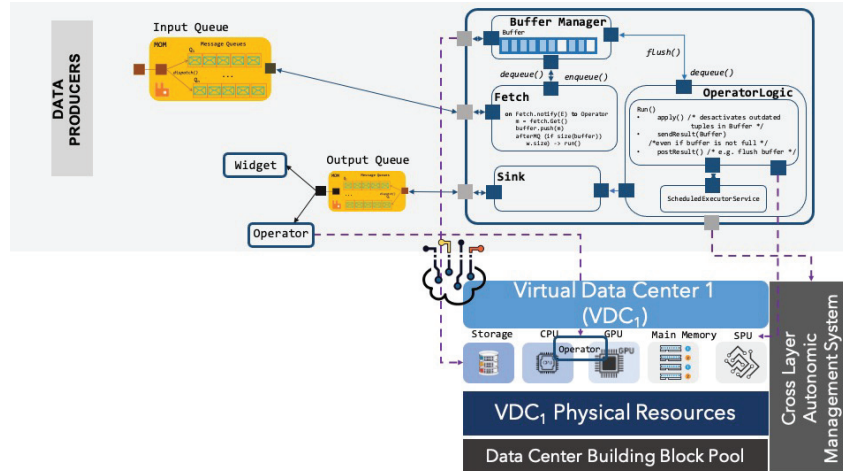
DATA PRODUCERS

Input Queue

MOM

Message Queues

$Q_1$

$Q_n$

dispatch()

...

Buffer Manager

Buffer

flush()

dequeue()

enqueue()

dequeue()

Fetch

on Fetch.notify(E) to Operator
m = fetch.Get()
buffer.push(m)
afterMQ (if size(buffer)) -> run()
w.size) -> run()

OperatorLogic

Run()
• apply() /* desactivates outdated tuples in Buffer */
• sendResult(Buffer) /*even if buffer is not full */
• postResult() /* e.g. flush buffer */

Widget

Output Queue

Message Queues

Sink

ScheduledExecutorService

Operator

Virtual Data Center 1 ($VDC_1$)

Storage

CPU

GPU

Main Memory

SPU

Operator

GPU

$VDC_1$ Physical Resources

Data Center Building Block Pool

Cross Layer Autonomic Management System